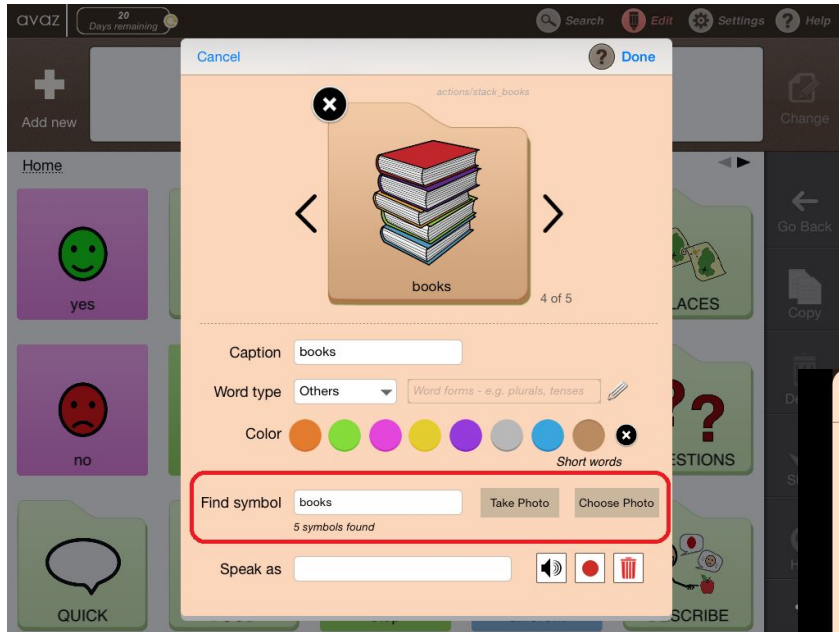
avaz 20 Days remaining Search Edit Settings Help

Add new

Change

Home

Go Back

Copy

yes

no

QUICK

LACES

ESTIONS

SCRIBE

Cancel Done

actions/stack_books

books

4 of 5

Caption books

Word type Others Word forms - e.g. plurals, tenses

Color

Short words

Find symbol books Take Photo Choose Photo

5 symbols found

Speak as